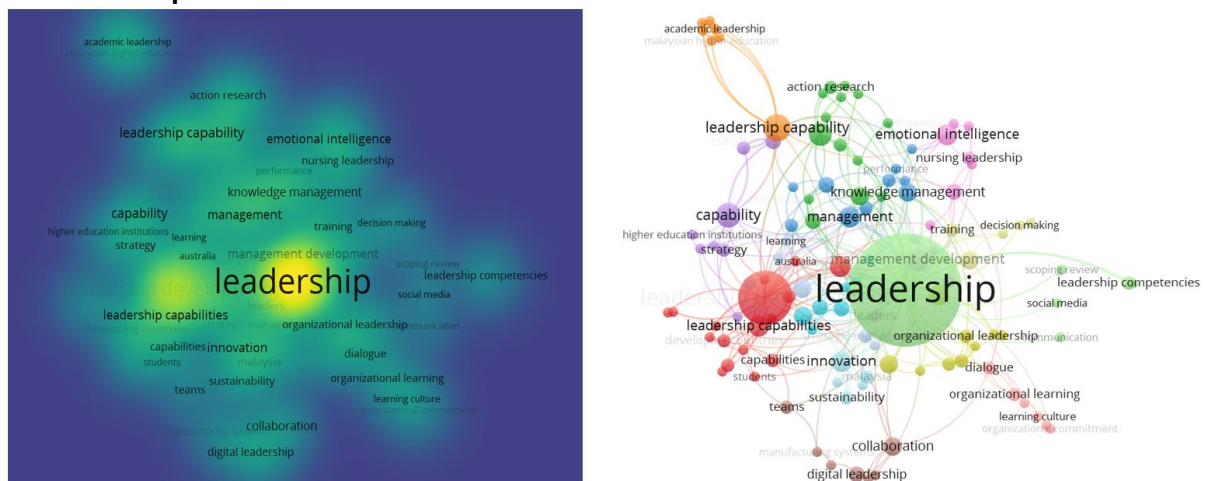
academic leadership
malaysian higher education
action research
leadership capability
emotional intelligence
nursing leadership
performance
knowledge management
capability
management
training
decision making
higher education institutions
learning
strategy
australia
management development
scoping review
leadership competencies
leadership development
leadership
social media
leaders
leadership capabilities
developing countries
strategic management
organizational leadership
communication
capabilities
innovation
students
malaysia
dialogue
teams
sustainability
organizational learning
learning culture
organizational commitment
manufacturing systems
collaboration
digital leadership

academic leadership
malaysian higher education
action research
leadership capability
emotional intelligence
nursing leadership
performance
knowledge management
capability
management
higher education institutions
learning
training
decision making
strategy
australia
management development
scoping review
leadership competencies
leadership
social media
leaders
leadership capabilities
organizational leadership
communication
developing countries
capabilities
innovation
dialogue
students
malaysia
sustainability
organizational learning
teams
learning culture
organizational commitment
collaboration
manufacturing systems
digital leadership